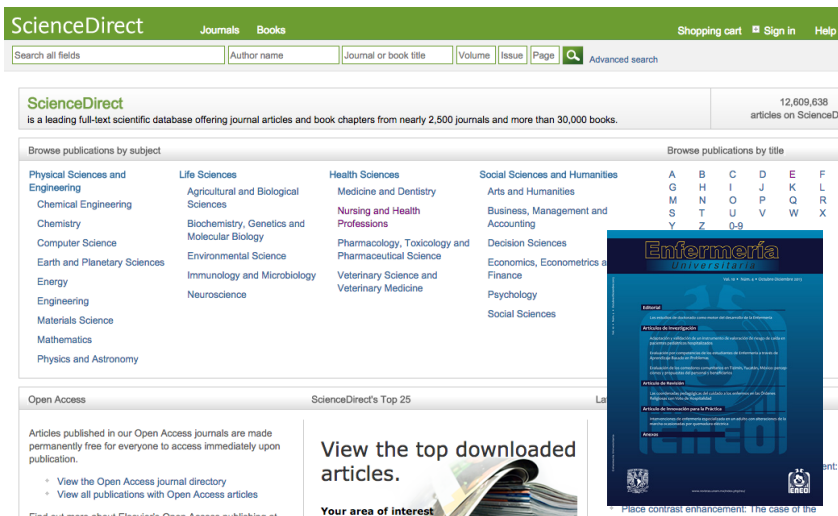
ScienceDirect Journals Books

Shopping cart Sign in Help

Search all fields | Author name | Journal or book title | Volume | Issue | Page

Advanced search

ScienceDirect
is a leading full-text scientific database offering journal articles and book chapters from nearly 2,500 journals and more than 30,000 books.

12,609,638
articles on ScienceD

Browse publications by subject

Physical Sciences and Engineering
Chemical Engineering
Chemistry
Computer Science
Earth and Planetary Sciences
Energy
Engineering
Materials Science
Mathematics
Physics and Astronomy

Life Sciences
Agricultural and Biological Sciences
Biochemistry, Genetics and Molecular Biology
Environmental Science
Immunology and Microbiology
Neuroscience

Health Sciences
Medicine and Dentistry
Nursing and Health Professions
Pharmacology, Toxicology and Pharmaceutical Science
Veterinary Science and Veterinary Medicine

Social Sciences and Humanities
Arts and Humanities
Business, Management and Accounting
Decision Sciences
Economics, Econometrics a
Finance
Psychology
Social Sciences

Browse publications by title

A B C D E F
G H I J K L
M N O P Q R
S T U V W X
Y Z 0-9

Enfermería
Universitaria

Editorial

Artículos de investigación

Artículo de Revisión

Artículo de Innovación para la Práctica

Anexos

Open Access

Articles published in our Open Access journals are made permanently free for everyone to access immediately upon publication.

View the Open Access journal directory
View all publications with Open Access articles

Find out more about Elsevier's Open Access publishing at

ScienceDirect's Top 25

View the top downloaded articles.

Your area of interest

La

ent:

Place contrast enhancement: The case of the